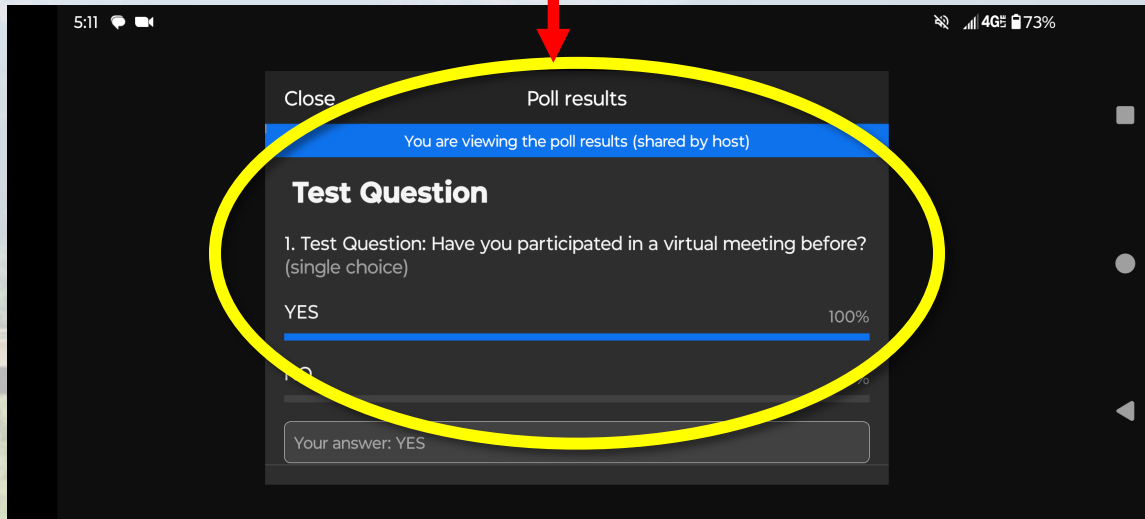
5:11

4G 73%

Close Poll results

You are viewing the poll results (shared by host)

Test Question

1. Test Question: Have you participated in a virtual meeting before? (single choice)

YES 100%

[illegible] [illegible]%

Your answer: YES